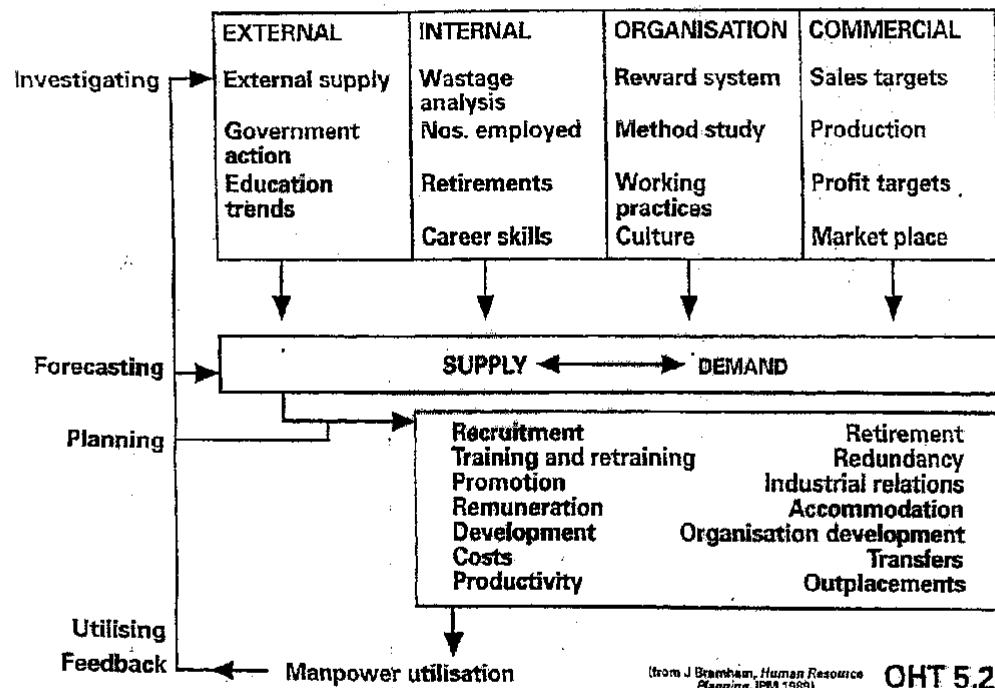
| EXTERNAL | INTERNAL | ORGANISATION | COMMERCIAL |
|---|---|---|---|
| External supply | Wastage analysis | Reward system | Sales targets |
| Government action | Nos. employed | Method study | Production |
| Education trends | Retirements | Working practices | Profit targets |
| | Career skills | Culture | Market place |

Investigating

Forecasting

SUPPLY DEMAND

Planning

Recruitment
Training and retraining
Promotion
Remuneration
Development
Costs
Productivity

Retirement
Redundancy
Industrial relations
Accommodation
Organisation development
Transfers
Outplacements

Utilising

Feedback

Manpower utilisation

(from J Bramham, Human Resource Planning, IPM 1989)

OHT 5.2